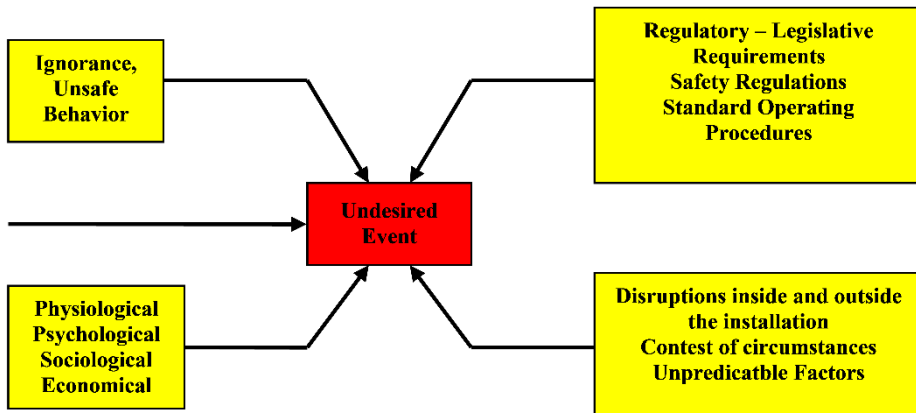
Ignorance, Unsafe Behavior

Regulatory – Legislative Requirements
Safety Regulations
Standard Operating Procedures

Undesired Event

Physiological
Psychological
Sociological
Economical

Disruptions inside and outside the installation
Contest of circumstances
Unpredicatble Factors